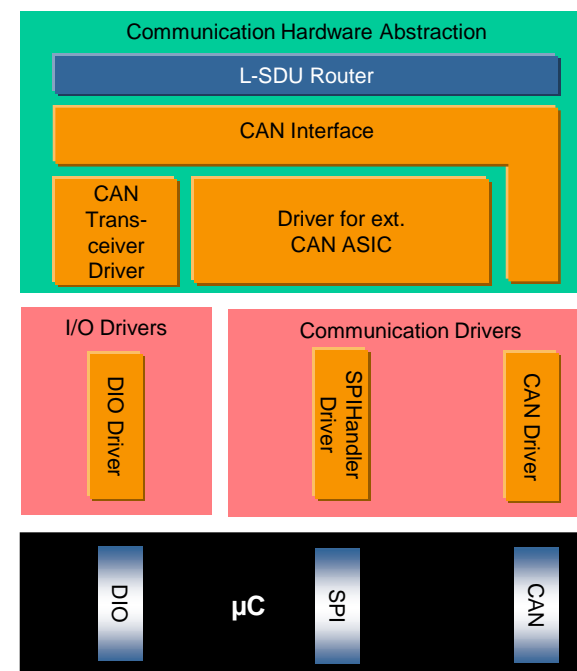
Communication Hardware Abstraction

L-SDU Router

CAN Interface

CAN Transceiver Driver

Driver for ext. CAN ASIC

I/O Drivers

DIO Driver

Communication Drivers

SPIHandler Driver

CAN Driver

DIO

µC

SPI

CAN